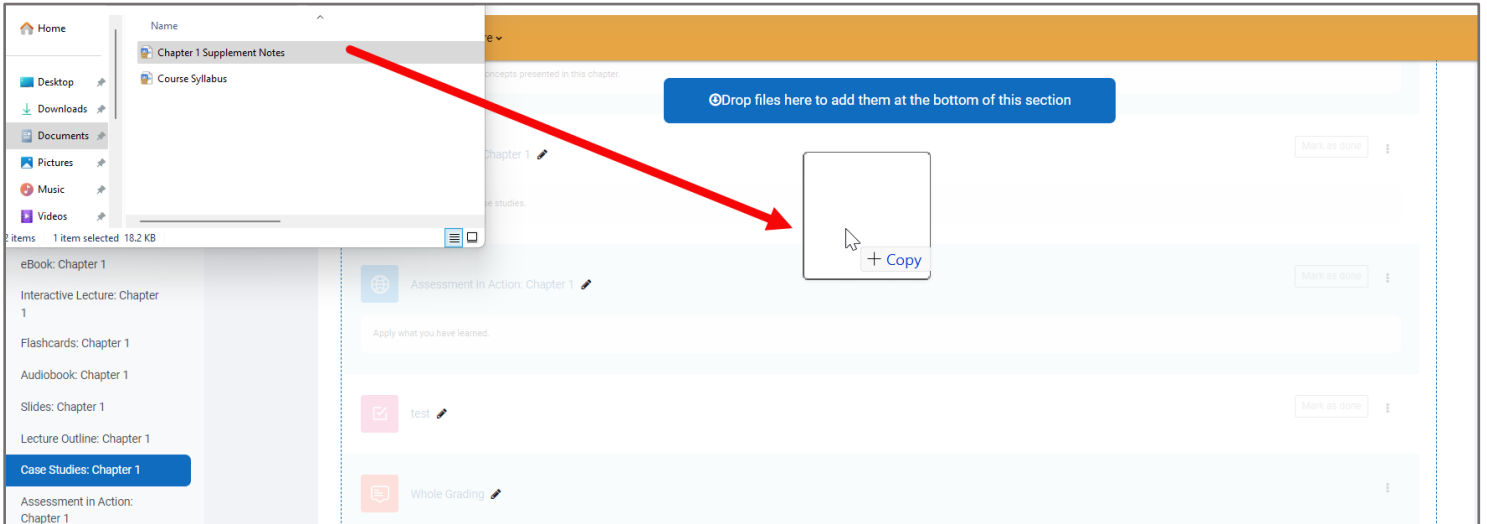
Home

Desktop

Downloads

Documents

Pictures

Music

Videos

Name

Chapter 1 Supplement Notes

Course Syllabus

2 items 1 item selected 18.2 KB

re

concepts presented in this chapter.

Drop files here to add them at the bottom of this section

Chapter 1

Mark as done

e studies.

+ Copy

eBook: Chapter 1

Interactive Lecture: Chapter 1

Flashcards: Chapter 1

Audiobook: Chapter 1

Slides: Chapter 1

Lecture Outline: Chapter 1

Case Studies: Chapter 1

Assessment in Action: Chapter 1

Assessment in Action: Chapter 1

Mark as done

Apply what you have learned.

test

Mark as done

Whole Grading